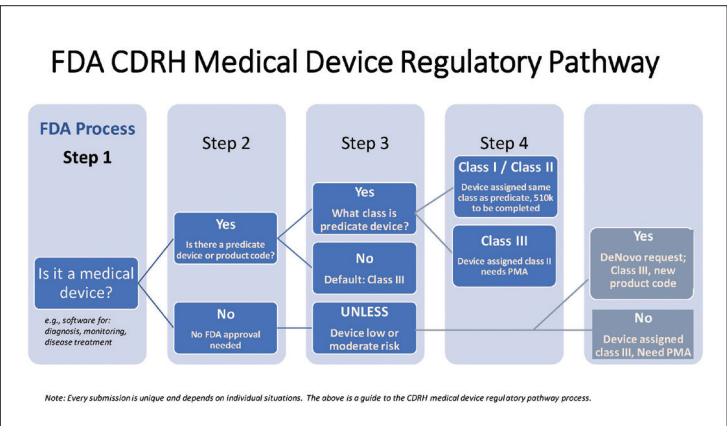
FDA CDRH Medical Device Regulatory Pathway

FDA Process

Step 1

Is it a medical device?

e.g., software for: diagnosis, monitoring, disease treatment

Step 2

Yes

Is there a predicate device or product code?

No

No FDA approval needed

Step 3

Yes

What class is predicate device?

No

Default: Class III

UNLESS

Device low or moderate risk

Step 4

Class I / Class II

Device assigned same class as predicate, 510k to be completed

Class III

Device assigned class II needs PMA

Yes

DeNovo request; Class III, new product code

No

Device assigned class III, Need PMA

Note: Every submission is unique and depends on individual situations. The above is a guide to the CDRH medical device regulatory pathway process.